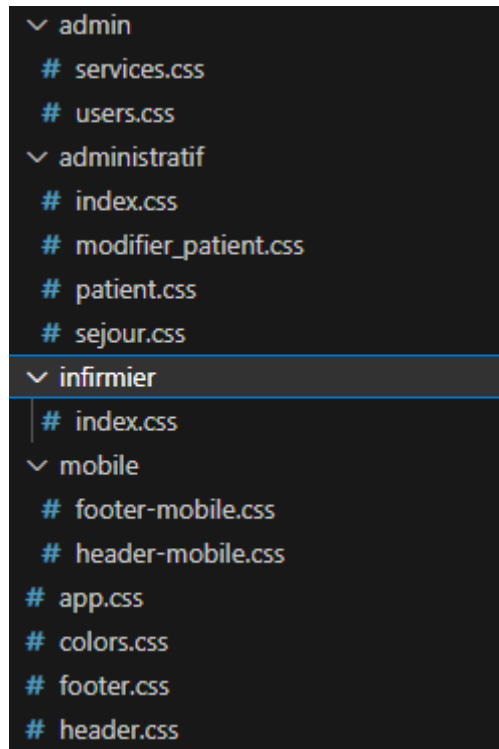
admin
# services.css
# users.css
administratif
# index.css
# modifier_patient.css
# patient.css
# sejour.css
infirmier
# index.css
mobile
# footer-mobile.css
# header-mobile.css
# app.css
# colors.css
# footer.css
# header.css